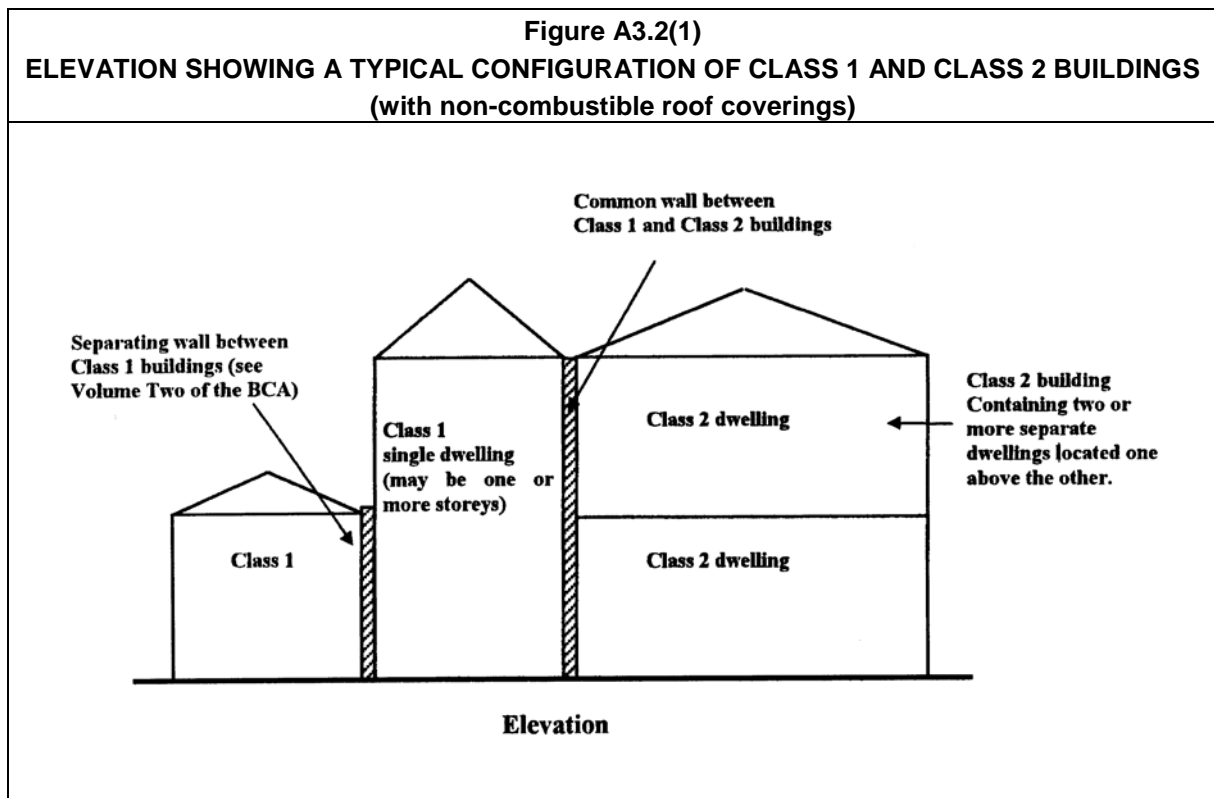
Figure A3.2(1)
ELEVATION SHOWING A TYPICAL CONFIGURATION OF CLASS 1 AND CLASS 2 BUILDINGS
(with non-combustible roof coverings)

Common wall between Class 1 and Class 2 buildings

Separating wall between Class 1 buildings (see Volume Two of the BCA)

Class 1 single dwelling (may be one or more storeys)

Class 2 dwelling

Class 2 building Containing two or more separate dwellings located one above the other.

Class 1

Class 2 dwelling

Elevation